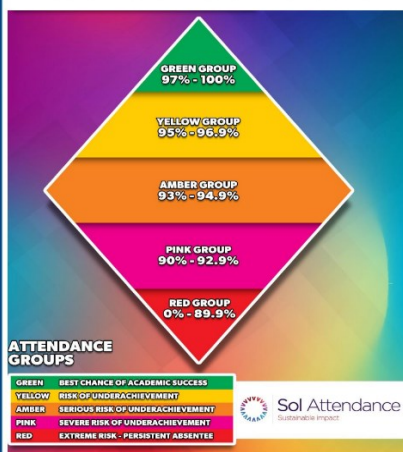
GREEN GROUP
97% - 100%

YELLOW GROUP
95% - 96.9%

AMBER GROUP
93% - 94.9%

PINK GROUP
90% - 92.9%

RED GROUP
0% - 89.9%

ATTENDANCE GROUPS

| | |
|---|---|
| GREEN | BEST CHANCE OF ACADEMIC SUCCESS |
| YELLOW | RISK OF UNDERACHIEVEMENT |
| AMBER | SERIOUS RISK OF UNDERACHIEVEMENT |
| PINK | SEVERE RISK OF UNDERACHIEVEMENT |
| RED | EXTREME RISK - PERSISTENT ABSENTEE |

Sol Attendance
Sustainable impact